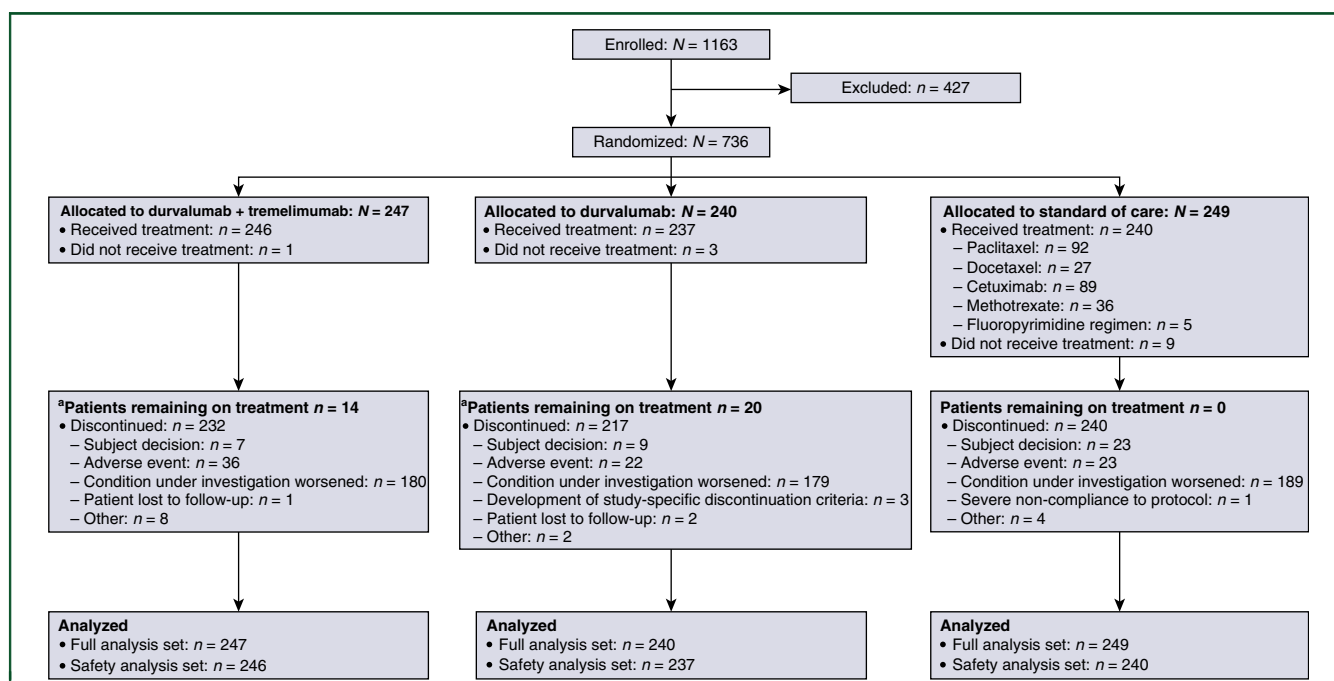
Enrolled: $N = 1163$

Excluded: $n = 427$

Randomized: $N = 736$

**Allocated to durvalumab + tremelimumab: $N = 247$**
• Received treatment: $n = 246$
• Did not receive treatment: $n = 1$

**Allocated to durvalumab: $N = 240$**
• Received treatment: $n = 237$
• Did not receive treatment: $n = 3$

**Allocated to standard of care: $N = 249$**
• Received treatment: $n = 240$
– Paclitaxel: $n = 92$
– Docetaxel: $n = 27$
– Cetuximab: $n = 89$
– Methotrexate: $n = 36$
– Fluoropyrimidine regimen: $n = 5$
• Did not receive treatment: $n = 9$

**$^a$Patients remaining on treatment $n = 14$**
• Discontinued: $n = 232$
– Subject decision: $n = 7$
– Adverse event: $n = 36$
– Condition under investigation worsened: $n = 180$
– Patient lost to follow-up: $n = 1$
– Other: $n = 8$

**$^a$Patients remaining on treatment $n = 20$**
• Discontinued: $n = 217$
– Subject decision: $n = 9$
– Adverse event: $n = 22$
– Condition under investigation worsened: $n = 179$
– Development of study-specific discontinuation criteria: $n = 3$
– Patient lost to follow-up: $n = 2$
– Other: $n = 2$

**Patients remaining on treatment $n = 0$**
• Discontinued: $n = 240$
– Subject decision: $n = 23$
– Adverse event: $n = 23$
– Condition under investigation worsened: $n = 189$
– Severe non-compliance to protocol: $n = 1$
– Other: $n = 4$

**Analyzed**
• Full analysis set: $n = 247$
• Safety analysis set: $n = 246$

**Analyzed**
• Full analysis set: $n = 240$
• Safety analysis set: $n = 237$

**Analyzed**
• Full analysis set: $n = 249$
• Safety analysis set: $n = 240$